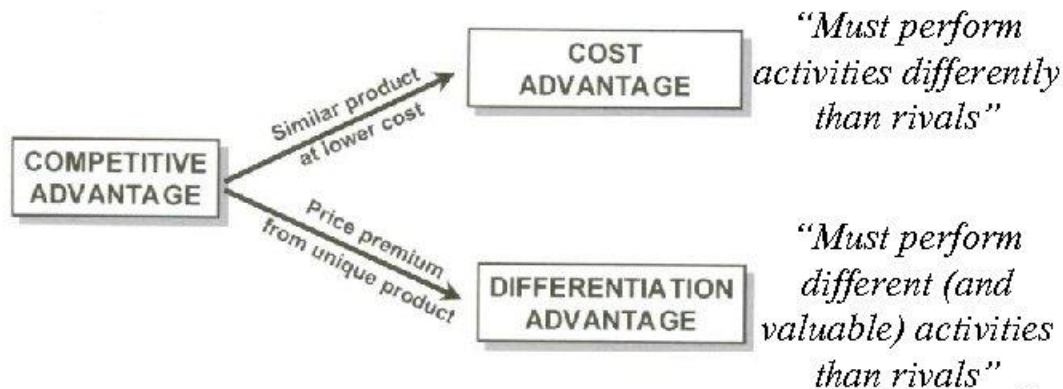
COMPETITIVE ADVANTAGE

Similar product at lower cost

COST ADVANTAGE

"Must perform activities differently than rivals"

Price premium from unique product

DIFFERENTIATION ADVANTAGE

"Must perform different (and valuable) activities than rivals"